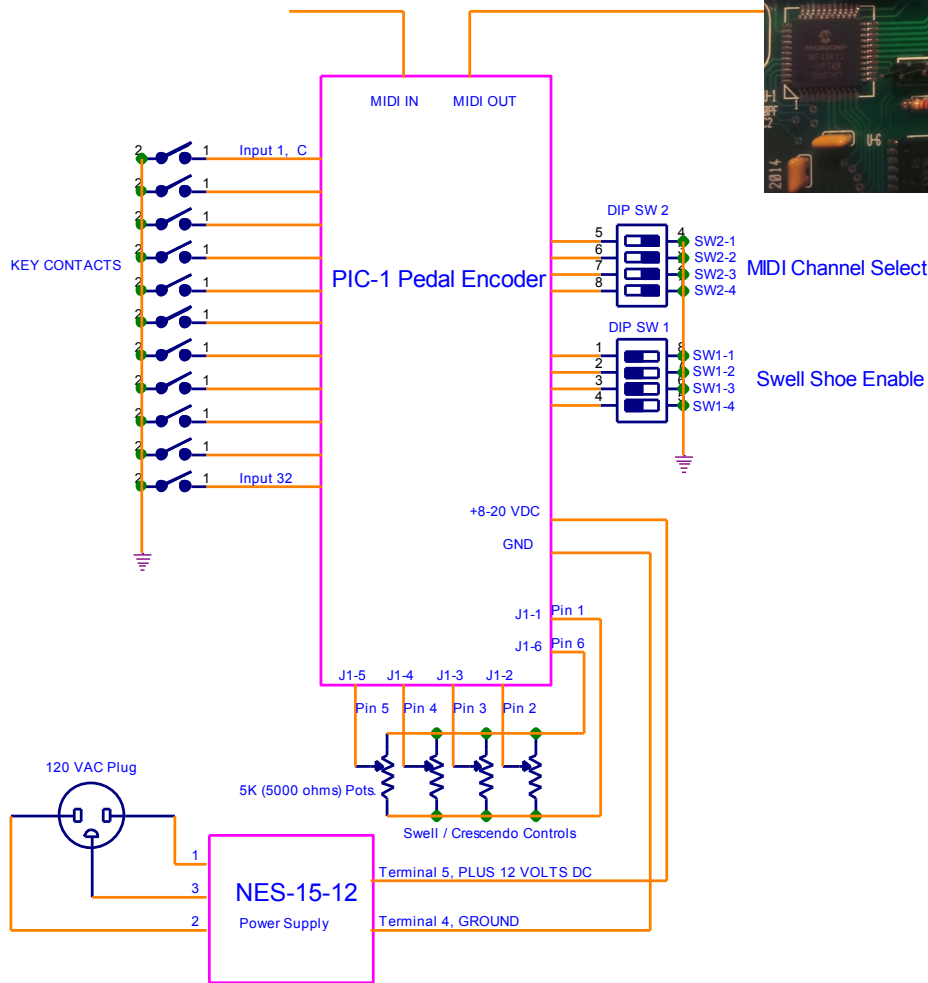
MIDI IN MIDI OUT

2014

2 1 Input 1, C
2 1
2 1
2 1
2 1
2 1
2 1
2 1
2 1
2 1
2 1 Input 32

KEY CONTACTS

PIC-1 Pedal Encoder

DIP SW 2
5 4 SW2-1
6 3 SW2-2
7 2 SW2-3
8 1 SW2-4

MIDI Channel Select

DIP SW 1
1 8 SW1-1
2 7 SW1-2
3 6 SW1-3
4 5 SW1-4

Swell Shoe Enable

+8-20 VDC
GND
J1-1 Pin 1
J1-6 Pin 6
J1-5 J1-4 J1-3 J1-2
Pin 5 Pin 4 Pin 3 Pin 2

5K (5000 ohms) Pots.
Swell / Crescendo Controls

120 VAC Plug

1
3
2

NES-15-12
Power Supply

Terminal 5, PLUS 12 VOLTS DC
Terminal 4, GROUND